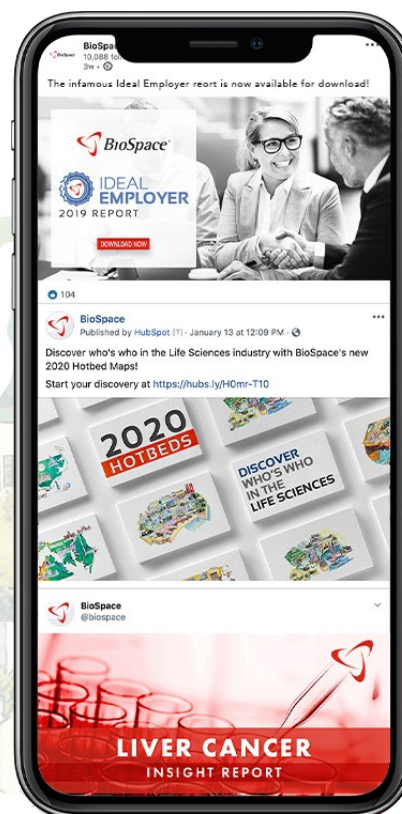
BioSpace
10,088 fol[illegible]
3w ·

The infamous Ideal Employer reort is now available for download!

BioSpace

IDEAL EMPLOYER
2019 REPORT

DOWNLOAD NOW

104

BioSpace
Published by HubSpot [?] · January 13 at 12:09 PM ·

Discover who's who in the Life Sciences industry with BioSpace's new 2020 Hotbed Maps!

Start your discovery at https://hubs.ly/H0mr-T10

2020
HOTBEDS

DISCOVER
WHO'S WHO
IN THE
LIFE SCIENCES

BioSpace
@biospace

LIVER CANCER
INSIGHT REPORT